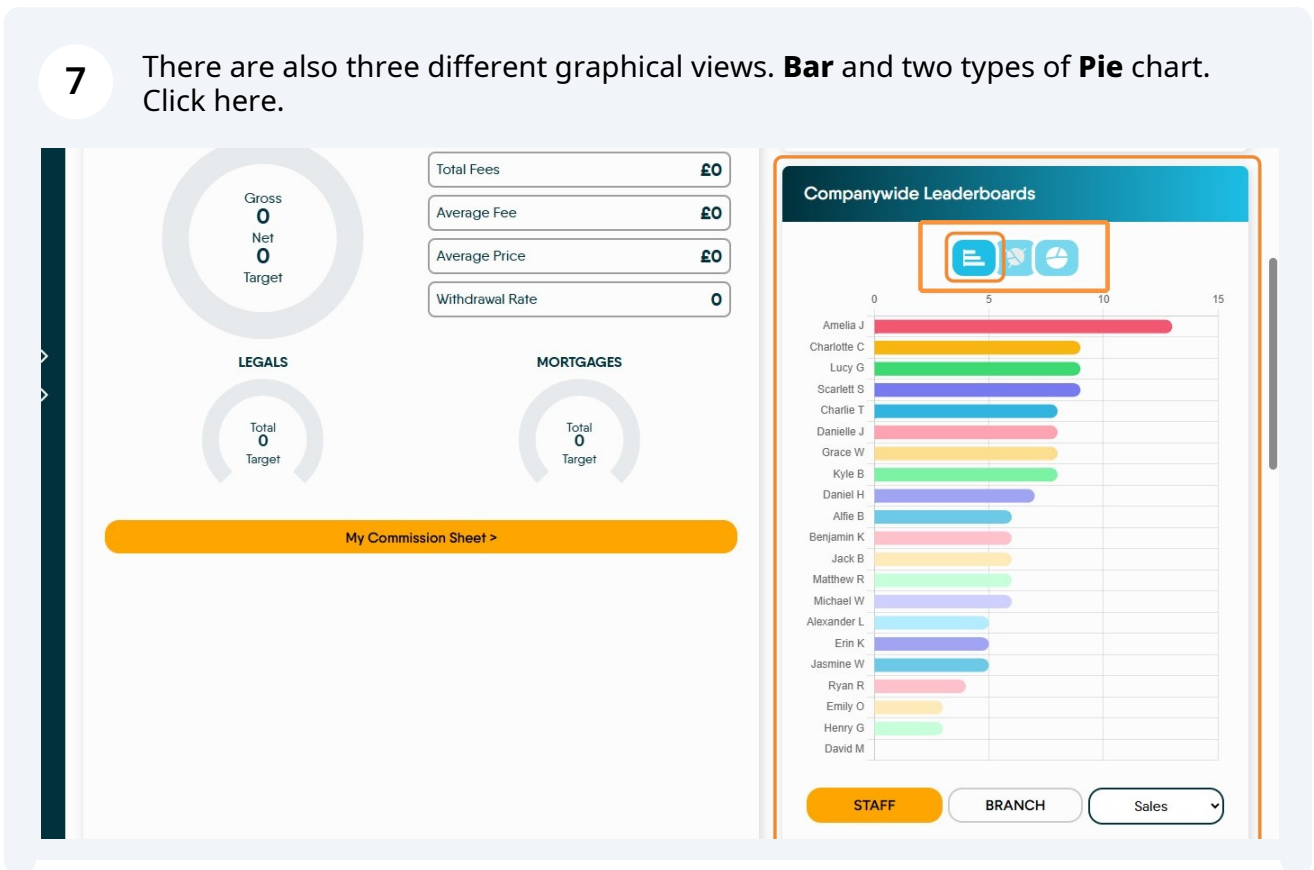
7

There are also three different graphical views. **Bar** and two types of **Pie** chart. Click here.

Gross
0
Net
0
Target

| Total Fees | £0 |
|---|---|
| Average Fee | £0 |
| Average Price | £0 |
| Withdrawal Rate | 0 |

LEGALS
Total
0
Target

MORTGAGES
Total
0
Target

My Commission Sheet >

Companywide Leaderboards

0 5 10 15

Amelia J
Charlotte C
Lucy G
Scarlett S
Charlie T
Danielle J
Grace W
Kyle B
Daniel H
Alfie B
Benjamin K
Jack B
Matthew R
Michael W
Alexander L
Erin K
Jasmine W
Ryan R
Emily O
Henry G
David M

STAFF
BRANCH
Sales